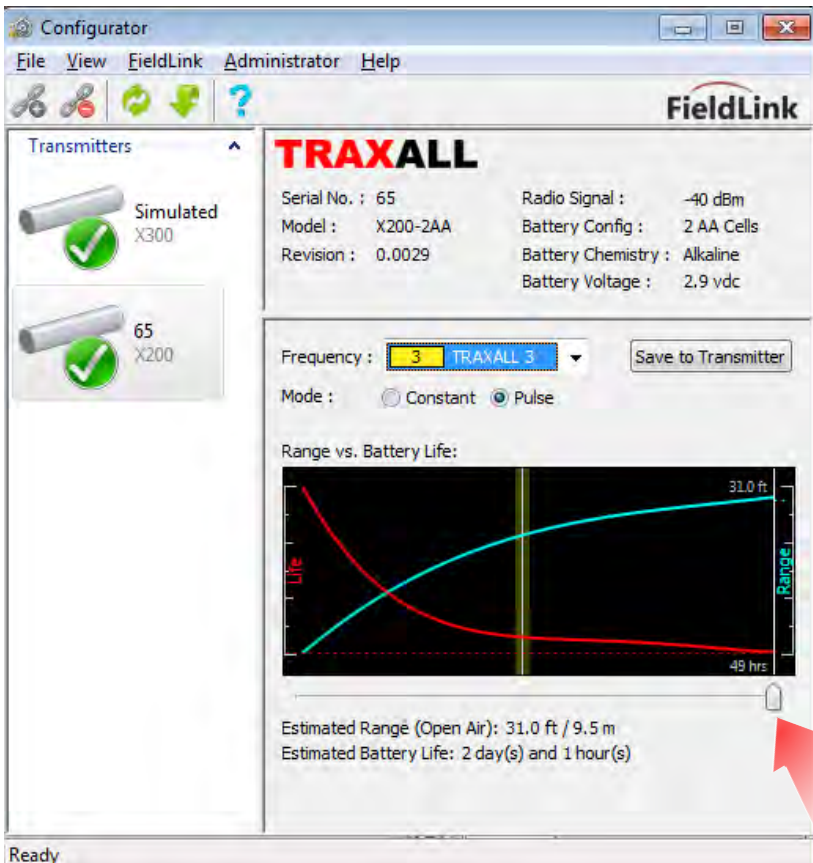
Configurator

File View FieldLink Administrator Help

FieldLink

Transmitters

Simulated
X300

65
X200

TRAXALL

| | | | |
|---|---|---|---|
| Serial No. : | 65 | Radio Signal : | -40 dBm |
| Model : | X200-2AA | Battery Config : | 2 AA Cells |
| Revision : | 0.0029 | Battery Chemistry : | Alkaline |
| | | Battery Voltage : | 2.9 vdc |

Frequency : 3 TRAXALL 3

Save to Transmitter

Mode : Constant Pulse

Range vs. Battery Life:

31.0 ft

Life

Range

49 hrs

Estimated Range (Open Air): 31.0 ft / 9.5 m
Estimated Battery Life: 2 day(s) and 1 hour(s)

Ready